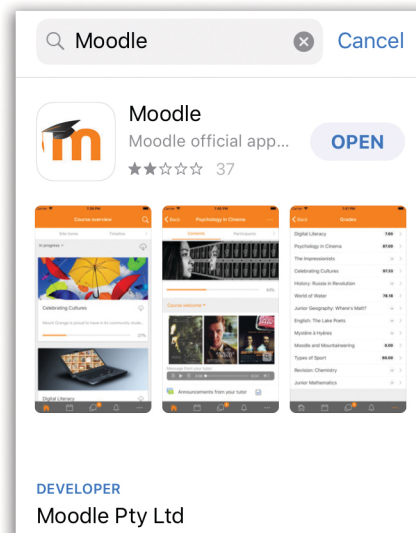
Moodle

Cancel

Moodle

Moodle official app...

37

OPEN

Course overview

In progress

Celebrating Cultures

Digital Literacy

Back

Psychology in Cinema

Course welcome

Announcements from your tutor

Back

Grades

| | |
|---|---|
| Digital Literacy | 7.00 |
| Psychology in Cinema | 87.00 |
| The Impressionists | |
| Celebrating Cultures | 97.33 |
| History: Russia in Revolution | |
| World of Water | 78.18 |
| Junior Geography: Where's Matt? | |
| English: The Lake Poets | |
| Mysteries & Hybrids | |
| Moodle and Mountaineering | 0.00 |
| Types of Sport | 80.00 |
| Revision: Chemistry | |
| Junior Mathematics | |

DEVELOPER

Moodle Pty Ltd